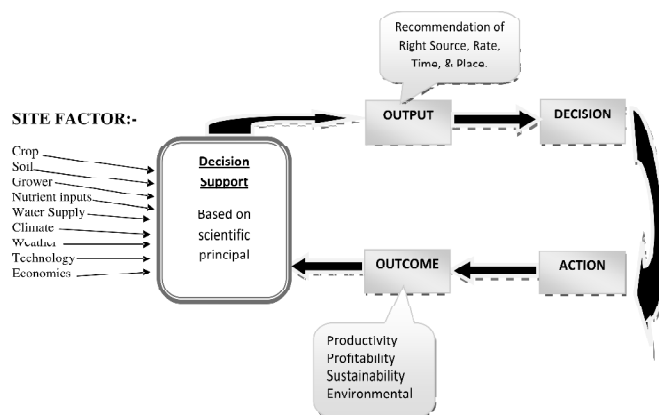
Recommendation of Right Source, Rate, Time, & Place.

SITE FACTOR:-

Crop
Soil
Grower
Nutrient inputs
Water Supply
Climate
Weather
Technology
Economics

Decision Support

Based on scientific principal

OUTPUT

DECISION

ACTION

OUTCOME

Productivity
Profitability
Sustainability
Environmental